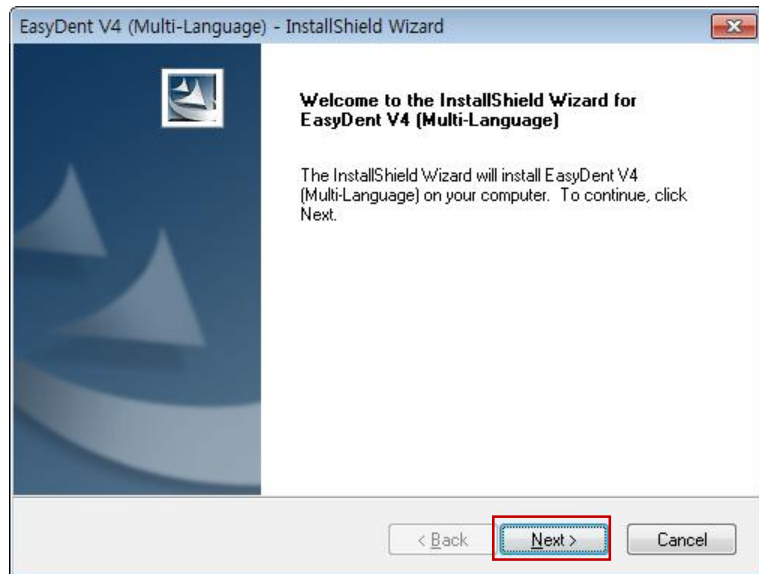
EasyDent V4 (Multi-Language) - InstallShield Wizard

Welcome to the InstallShield Wizard for EasyDent V4 (Multi-Language)

The InstallShield Wizard will install EasyDent V4 (Multi-Language) on your computer. To continue, click Next.

< Back
Next >
Cancel